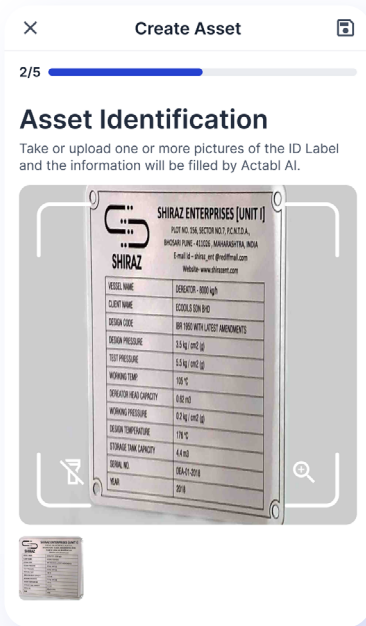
Create Asset

2/5

Asset Identification

Take or upload one or more pictures of the ID Label and the information will be filled by Actabl AI.

SHIRAZ

SHIRAZ ENTERPRISES [UNIT I]

PLOT NO. 356, SECTOR NO.7, P.C.N.T.D.A., BHOSARI, PUNE - 411026, MAHARASHTRA, INDIA

E-mail Id - shiraz_ent @rediffmail.com

Website - www.shirazent.com

| | |
|---|---|
| VESSEL NAME | DEAERATOR - 8000 kg/h |
| CLIENT NAME | ECOOLS SDN BHD |
| DESIGN CODE | IBR 1950 WITH LATEST AMENDMENTS |
| DESIGN PRESSURE | 3.5 kg / cm2 (g) |
| TEST PRESSURE | 5.5 kg / cm2 (g) |
| WORKING TEMP | 105 °C |
| DEAERATOR HEAD CAPACITY | 0.82 m3 |
| WORKING PRESSURE | 0.2 kg / cm2 (g) |
| DESIGN TEMPERATURE | 170 °C |
| STORAGE TANK CAPACITY | 4.4 m3 |
| SERIAL NO. | DEA-01-2018 |
| YEAR | 2018 |